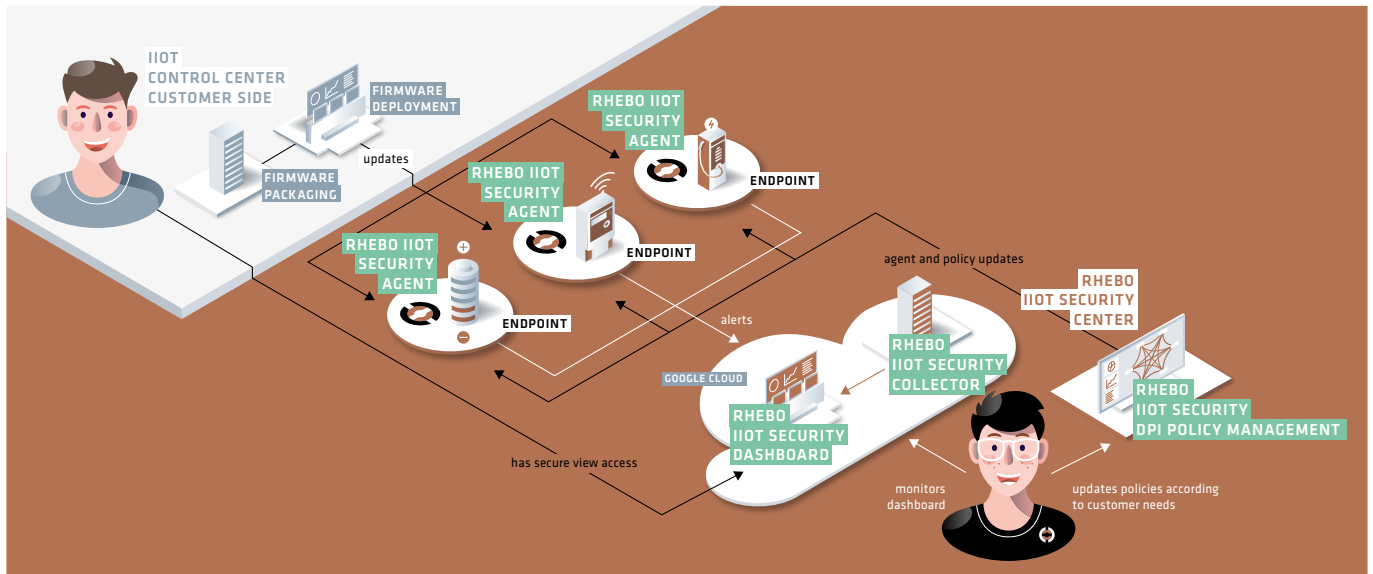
IIOT
CONTROL CENTER
CUSTOMER SIDE

FIRMWARE
DEPLOYMENT

updates

FIRMWARE
PACKAGING

RHEBO IIOT
SECURITY
AGENT

ENDPOINT

RHEBO IIOT
SECURITY
AGENT

ENDPOINT

RHEBO IIOT
SECURITY
AGENT

ENDPOINT

agent and policy updates

RHEBO
IIOT SECURITY
CENTER

alerts

RHEBO
IIOT SECURITY
COLLECTOR

GOOGLE CLOUD

RHEBO
IIOT SECURITY
DASHBOARD

RHEBO
IIOT SECURITY
DPI POLICY MANAGEMENT

has secure view access

monitors
dashboard

updates policies according
to customer needs